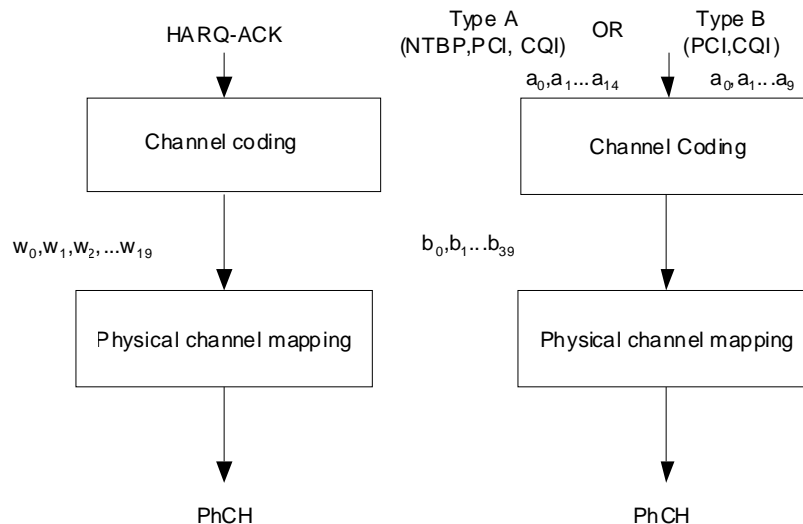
HARQ-ACK

Channel coding

$w_0, w_1, w_2, ...w_{19}$

Physical channel mapping

PhCH

Type A (NTBP,PCI, CQI)

OR

Type B (PCI,CQI)

$a_0, a_1 ... a_{14}$

$a_0, a_1 ... a_9$

Channel Coding

$b_0, b_1 ... b_{39}$

Physical channel mapping

PhCH